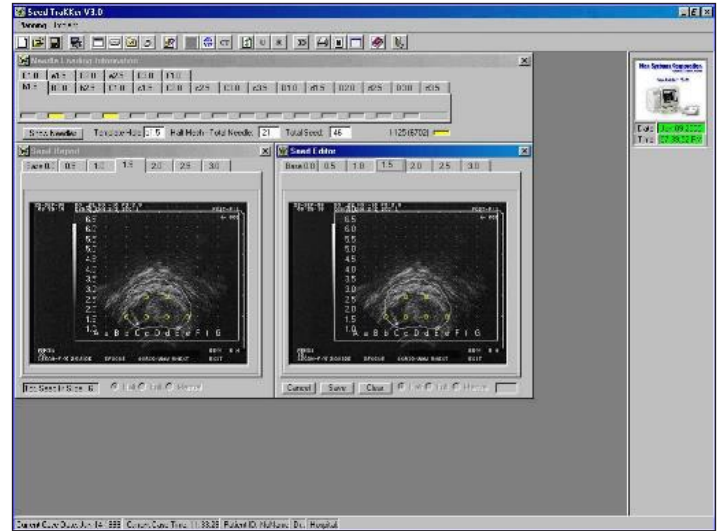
Seed TraKKer V3.0

Needle Loading Information

Show Needles | Template Hole: 2.5 | Half Hole: Total Needle: 21 | Total Seed: 46 | I-125 (6702)

Seed Report

Base 0.0 | 0.5 | 1.0 | 1.5 | 2.0 | 2.5 | 3.0

6.5
6.0
5.5
5.0
4.5
4.0
3.5
3.0
2.5
2.0
1.5
1.0
A a B b C c D d E e F f G

Seed Editor

Base 0.0 | 0.5 | 1.0 | 1.5 | 2.0 | 2.5 | 3.0

6.5
6.0
5.5
5.0
4.5
4.0
3.5
3.0
2.5
2.0
1.5
1.0
A a B b C c D d E e F f G

Cancel | Save | Clear

Date: Jun 09 2000
Time: 07:38:32 PM

Current Case Date: Jun 14 1999 | Current Case Time: 11:38:38 | Patient ID: NuNone | Dr.: Hospital: